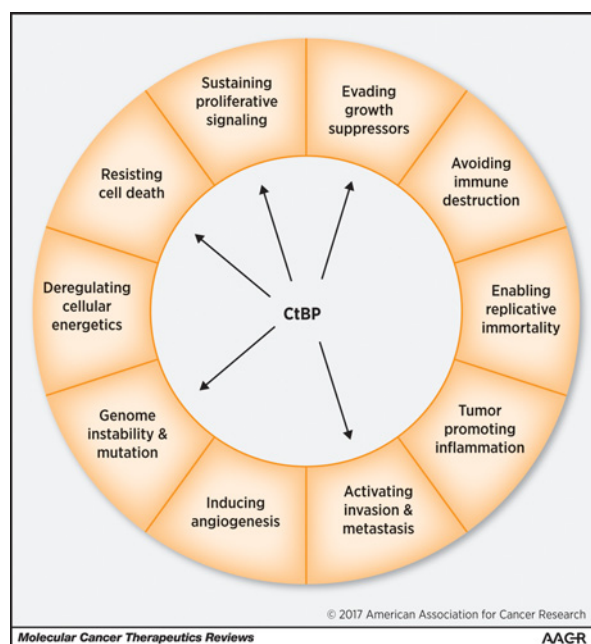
Sustaining proliferative signaling

Evading growth suppressors

Avoiding immune destruction

Enabling replicative immortality

Tumor promoting inflammation

Activating invasion & metastasis

Inducing angiogenesis

Genome instability & mutation

Deregulating cellular energetics

Resisting cell death

CtBP

© 2017 American Association for Cancer Research

Molecular Cancer Therapeutics Reviews

AACR